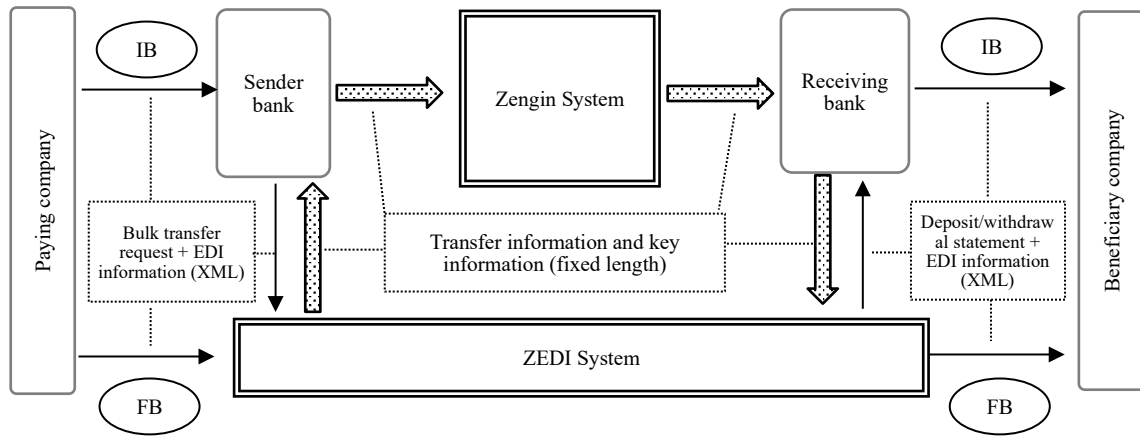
Paying company

IB

Sender bank

Zengin System

Receiving bank

IB

Beneficiary company

Bulk transfer request + EDI information (XML)

Transfer information and key information (fixed length)

Deposit/withdrawal statement + EDI information (XML)

ZEDI System

FB

FB